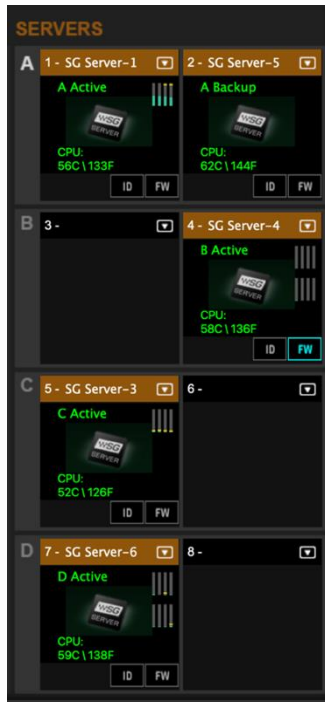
SERVERS

A

1 - SG Server-1

A Active

WSG SERVER

CPU:
56C \ 133F

ID FW

2 - SG Server-5

A Backup

WSG SERVER

CPU:
62C \ 144F

ID FW

B

3 -

4 - SG Server-4

B Active

WSG SERVER

CPU:
58C \ 136F

ID FW

C

5 - SG Server-3

C Active

WSG SERVER

CPU:
52C \ 126F

ID FW

6 -

D

7 - SG Server-6

D Active

WSG SERVER

CPU:
59C \ 138F

ID FW

8 -